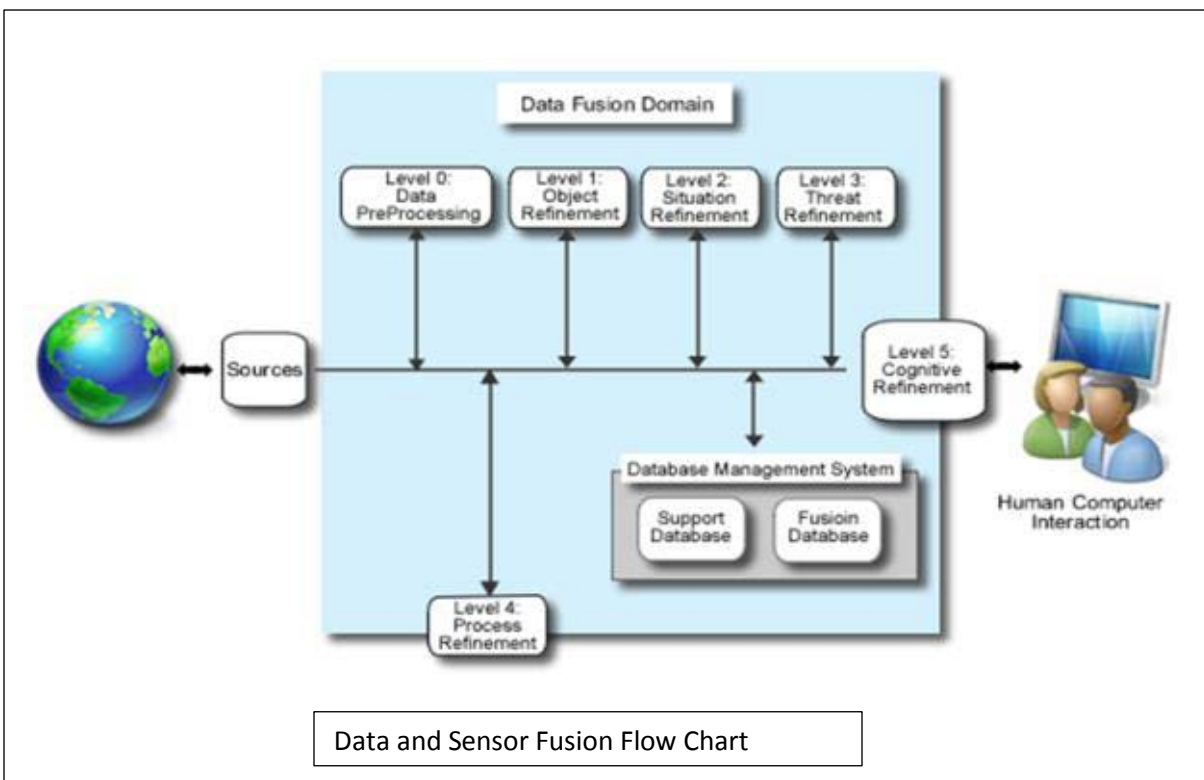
Data Fusion Domain

Level 0: Data PreProcessing

Level 1: Object Refinement

Level 2: Situation Refinement

Level 3: Threat Refinement

Sources

Level 5: Cognitive Refinement

Database Management System

Support Database

Fusioin Database

Human Computer Interaction

Level 4: Process Refinement

Data and Sensor Fusion Flow Chart